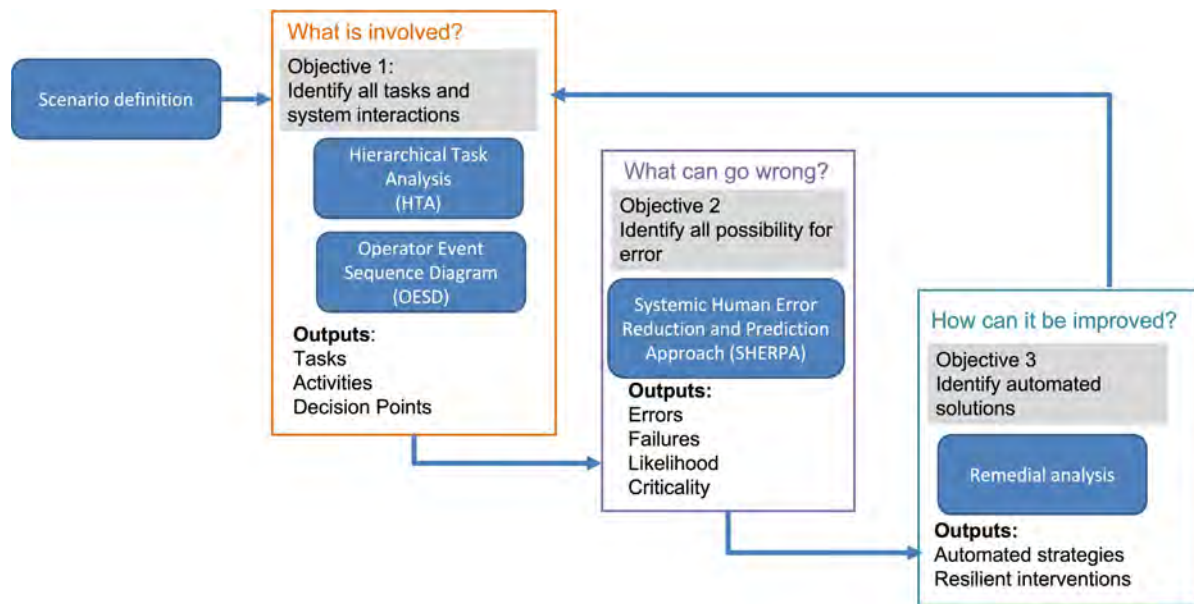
Scenario definition

What is involved?

Objective 1:
Identify all tasks and system interactions

Hierarchical Task Analysis (HTA)

Operator Event Sequence Diagram (OESD)

Outputs:
Tasks
Activities
Decision Points

What can go wrong?

Objective 2
Identify all possibility for error

Systemic Human Error Reduction and Prediction Approach (SHERPA)

Outputs:
Errors
Failures
Likelihood
Criticality

How can it be improved?

Objective 3
Identify automated solutions

Remedial analysis

Outputs:
Automated strategies
Resilient interventions